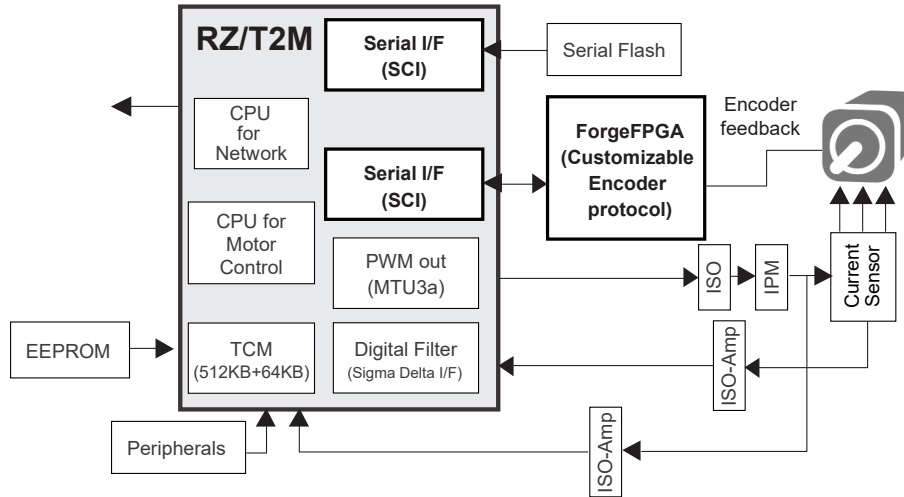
RZ/T2M

Serial I/F (SCI)

Serial Flash

CPU for Network

ForgeFPGA (Customizable Encoder protocol)

Encoder feedback

Serial I/F (SCI)

CPU for Motor Control

PWM out (MTU3a)

ISO

IPM

Current Sensor

EEPROM

TCM (512KB+64KB)

Digital Filter (Sigma Delta I/F)

ISO-Amp

Peripherals

ISO-Amp